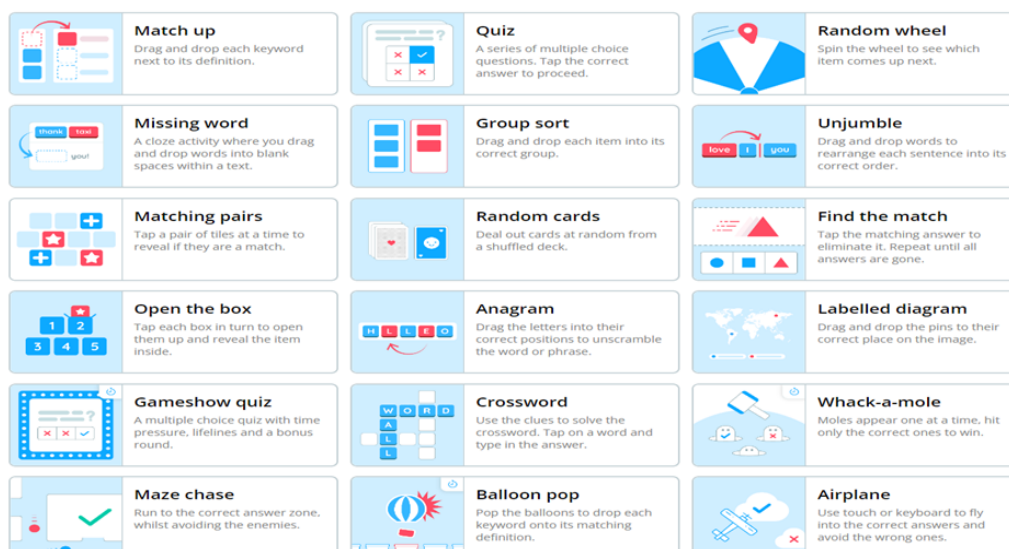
Match up
Drag and drop each keyword next to its definition.

Quiz
A series of multiple choice questions. Tap the correct answer to proceed.

Random wheel
Spin the wheel to see which item comes up next.

thank taxi you!

Missing word
A cloze activity where you drag and drop words into blank spaces within a text.

Group sort
Drag and drop each item into its correct group.

love I you

Unjumble
Drag and drop words to rearrange each sentence into its correct order.

Matching pairs
Tap a pair of tiles at a time to reveal if they are a match.

Random cards
Deal out cards at random from a shuffled deck.

Find the match
Tap the matching answer to eliminate it. Repeat until all answers are gone.

1 2 3 4 5

Open the box
Tap each box in turn to open them up and reveal the item inside.

H L L E O

Anagram
Drag the letters into their correct positions to unscramble the word or phrase.

Labelled diagram
Drag and drop the pins to their correct place on the image.

Gameshow quiz
A multiple choice quiz with time pressure, lifelines and a bonus round.

W O R D A L L

Crossword
Use the clues to solve the crossword. Tap on a word and type in the answer.

Whack-a-mole
Moles appear one at a time, hit only the correct ones to win.

Maze chase
Run to the correct answer zone, whilst avoiding the enemies.

Balloon pop
Pop the balloons to drop each keyword onto its matching definition.

Airplane
Use touch or keyboard to fly into the correct answers and avoid the wrong ones.